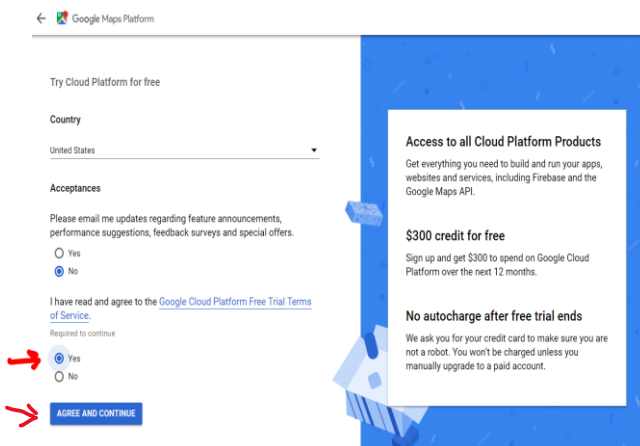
Google Maps Platform

Try Cloud Platform for free

Country

United States

Acceptances

Please email me updates regarding feature announcements, performance suggestions, feedback surveys and special offers.

Yes

No

I have read and agree to the Google Cloud Platform Free Trial Terms of Service.

Required to continue

Yes

No

AGREE AND CONTINUE

Access to all Cloud Platform Products

Get everything you need to build and run your apps, websites and services, including Firebase and the Google Maps API.

$300 credit for free

Sign up and get $300 to spend on Google Cloud Platform over the next 12 months.

No autocharge after free trial ends

We ask you for your credit card to make sure you are not a robot. You won't be charged unless you manually upgrade to a paid account.